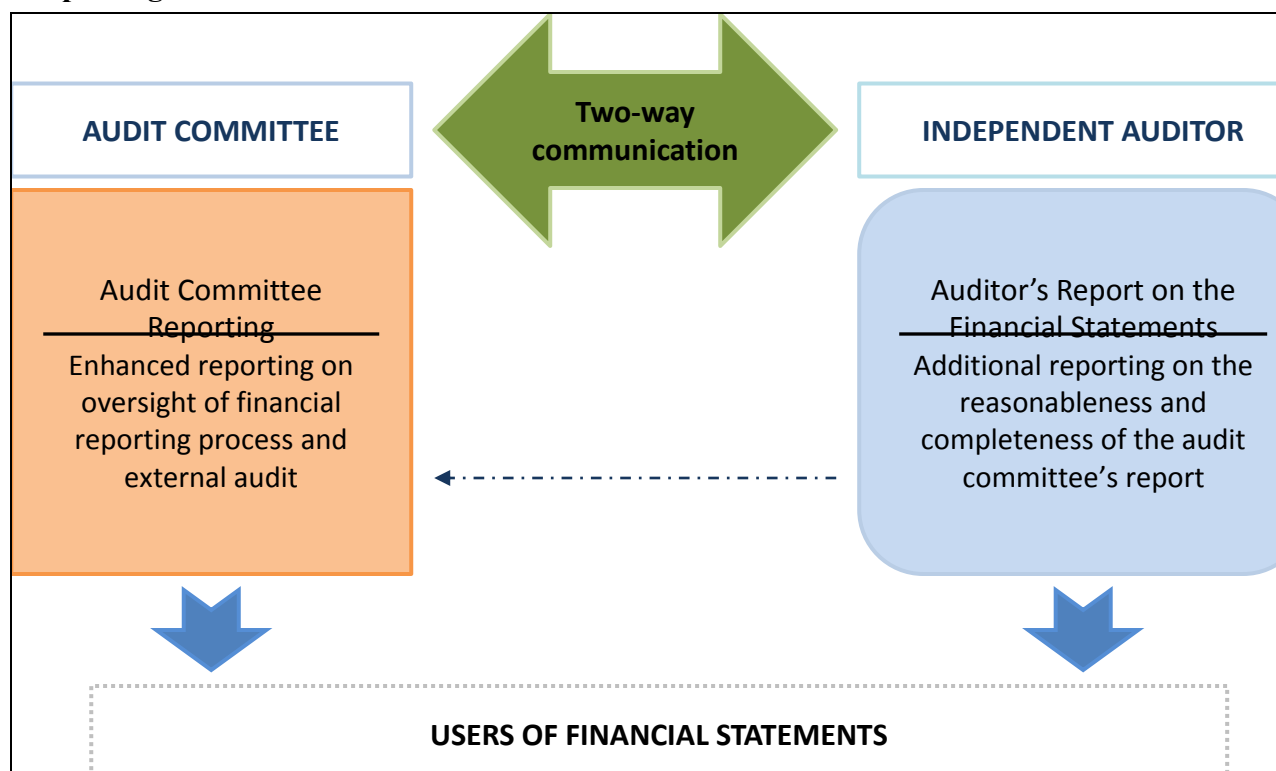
AUDIT COMMITTEE

Two-way communication

INDEPENDENT AUDITOR

Audit Committee Reporting

Enhanced reporting on oversight of financial reporting process and external audit

Auditor's Report on the Financial Statements

Additional reporting on the reasonableness and completeness of the audit committee's report

USERS OF FINANCIAL STATEMENTS